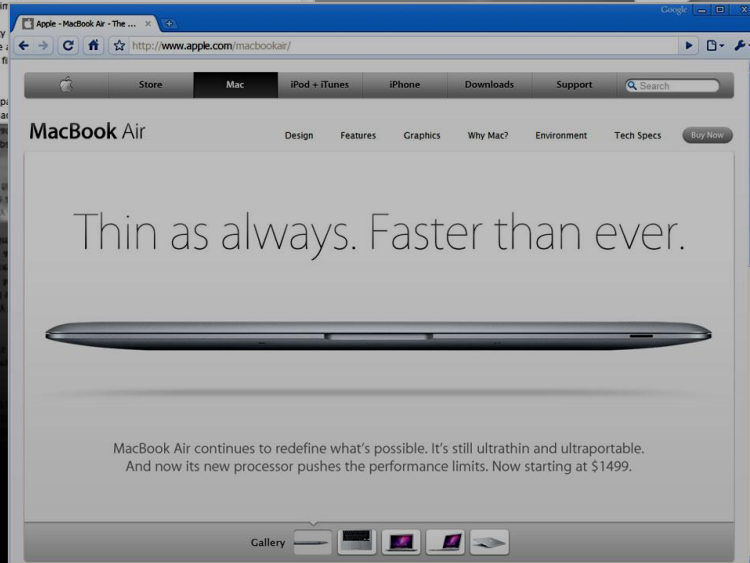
Apple - MacBook Air - The ...

Google

http://www.apple.com/macbookair/

Store
Mac
iPod + iTunes
iPhone
Downloads
Support
Search

MacBook Air

Design
Features
Graphics
Why Mac?
Environment
Tech Specs
Buy Now

Thin as always. Faster than ever.

MacBook Air continues to redefine what's possible. It's still ultrathin and ultraportable. And now its new processor pushes the performance limits. Now starting at $1499.

Gallery